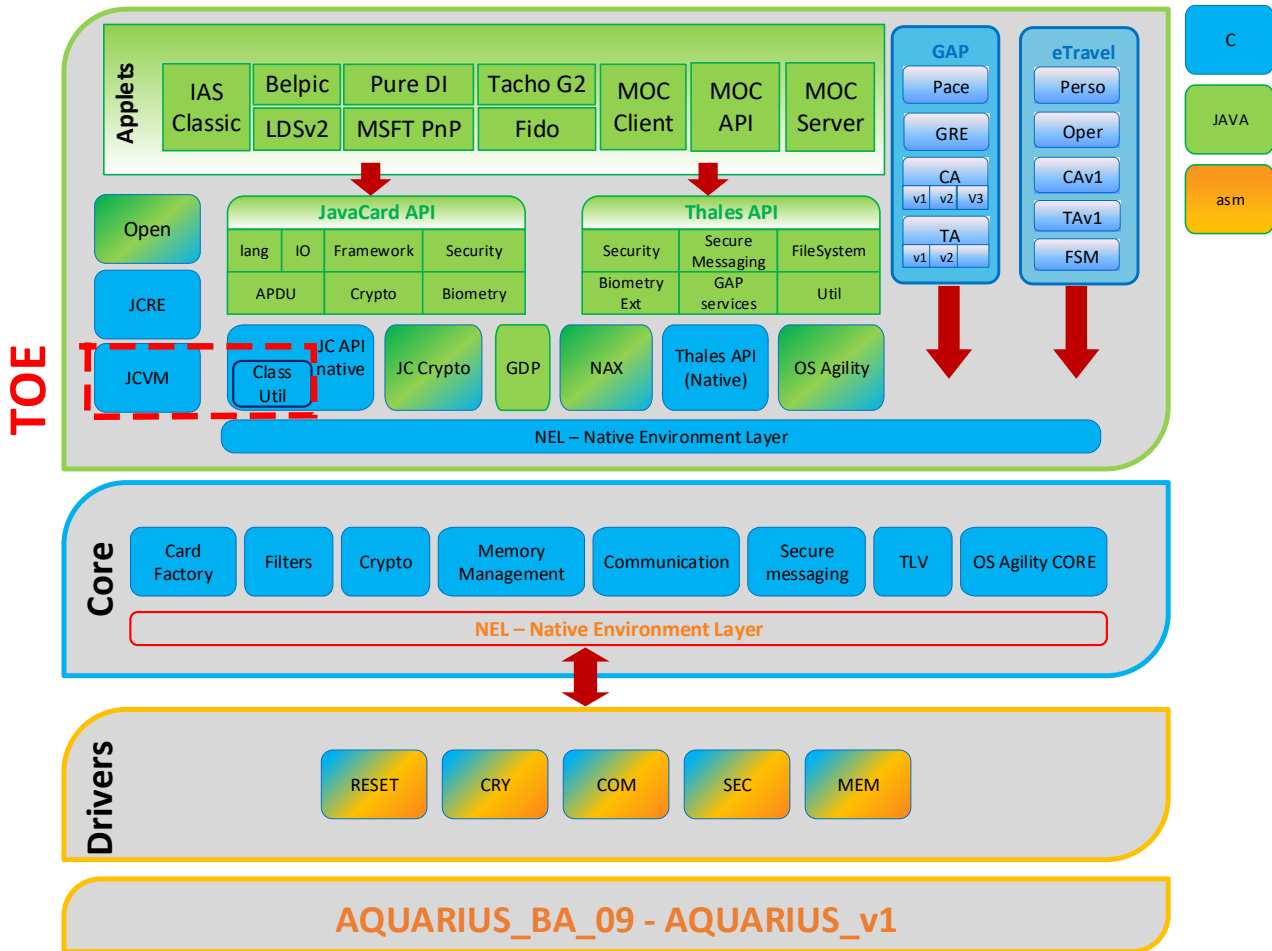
C

JAVA

asm

TOE

Applets

IAS Classic

Belpic

LDSv2

Pure DI

MSFT PnP

Tacho G2

Fido

MOC Client

MOC API

MOC Server

GAP

Pace

GRE

CA

v1 v2 V3

TA

v1 v2

eTravel

Perso

Oper

CAv1

TAv1

FSM

Open

JCRE

JCVM

JavaCard API

lang

IO

Framework

Security

APDU

Crypto

Biometry

Thales API

Security

Secure Messaging

FileSystem

Biometry Ext

GAP services

Util

JC API native

Class Util

JC Crypto

GDP

NAX

Thales API (Native)

OS Agility

NEL – Native Environment Layer

Core

Card Factory

Filters

Crypto

Memory Management

Communication

Secure messaging

TLV

OS Agility CORE

NEL – Native Environment Layer

Drivers

RESET

CRY

COM

SEC

MEM

AQUARIUS_BA_09 - AQUARIUS_v1